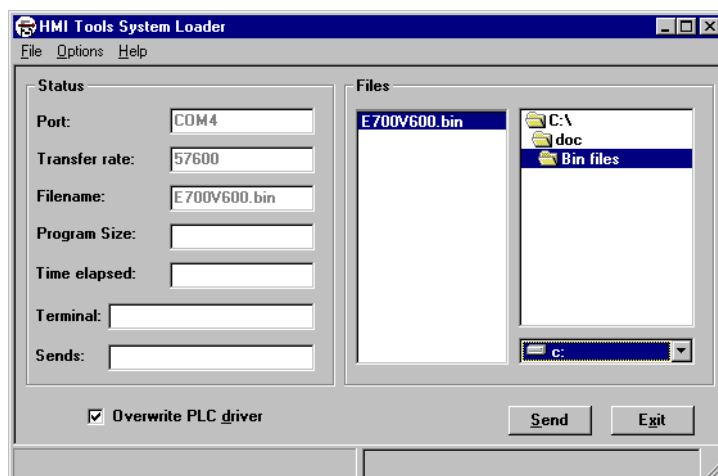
HMI Tools System Loader

File Options Help

Status

Port: COM4

Transfer rate: 57600

Filename: E700V600.bin

Program Size:

Time elapsed:

Terminal:

Sends:

Files

E700V600.bin

C:\
doc
Bin files

c:

Overwrite PLC driver

Send

Exit